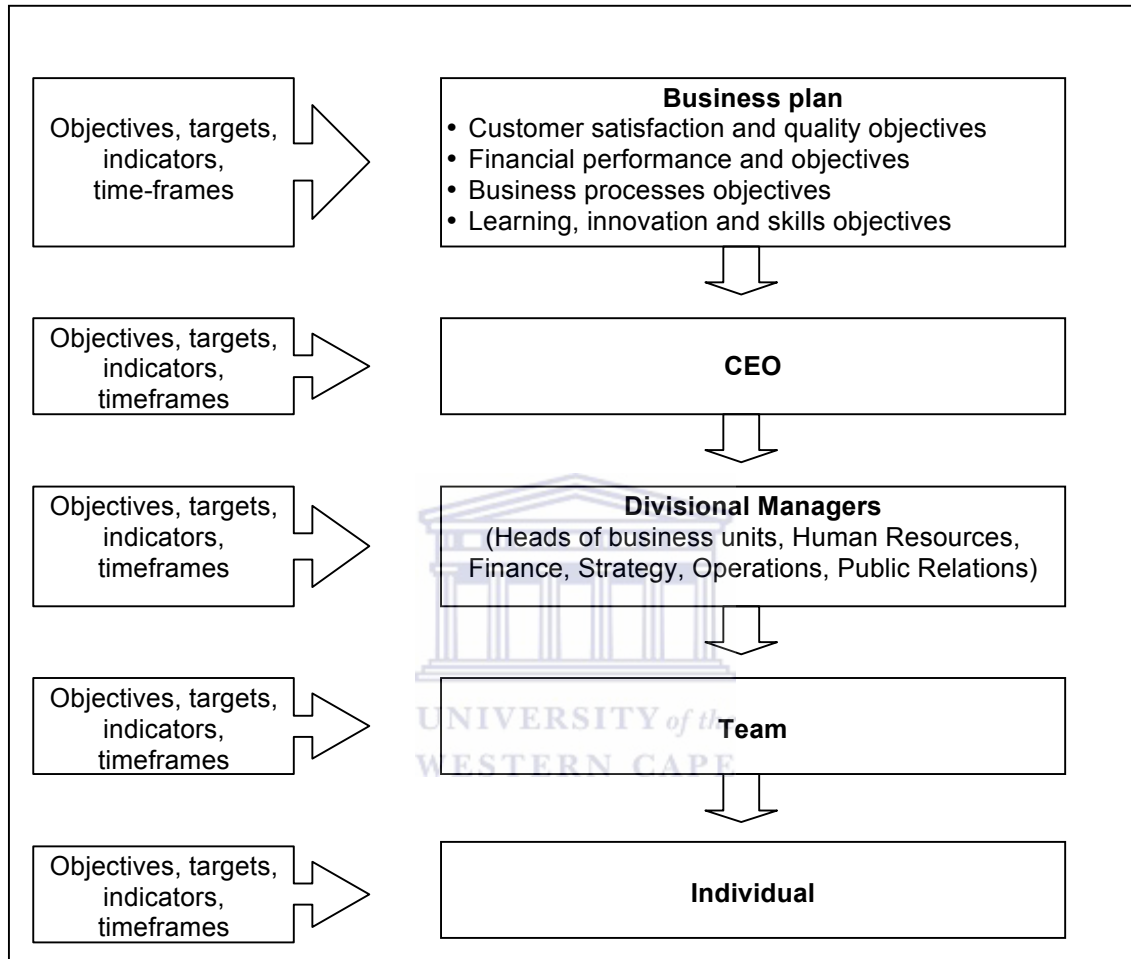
Objectives, targets, indicators, time-frames

**Business plan**
• Customer satisfaction and quality objectives
• Financial performance and objectives
• Business processes objectives
• Learning, innovation and skills objectives

Objectives, targets, indicators, timeframes

**CEO**

Objectives, targets, indicators, timeframes

**Divisional Managers**
(Heads of business units, Human Resources, Finance, Strategy, Operations, Public Relations)

Objectives, targets, indicators, timeframes

UNIVERSITY of the WESTERN CAPE

**Team**

Objectives, targets, indicators, timeframes

**Individual**